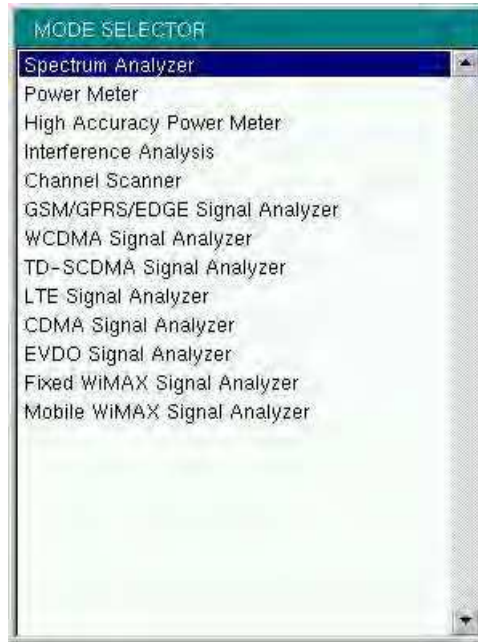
MODE SELECTOR

Spectrum Analyzer
Power Meter
High Accuracy Power Meter
Interference Analysis
Channel Scanner
GSM/GPRS/EDGE Signal Analyzer
WCDMA Signal Analyzer
TD-SCDMA Signal Analyzer
LTE Signal Analyzer
CDMA Signal Analyzer
EVDO Signal Analyzer
Fixed WiMAX Signal Analyzer
Mobile WiMAX Signal Analyzer